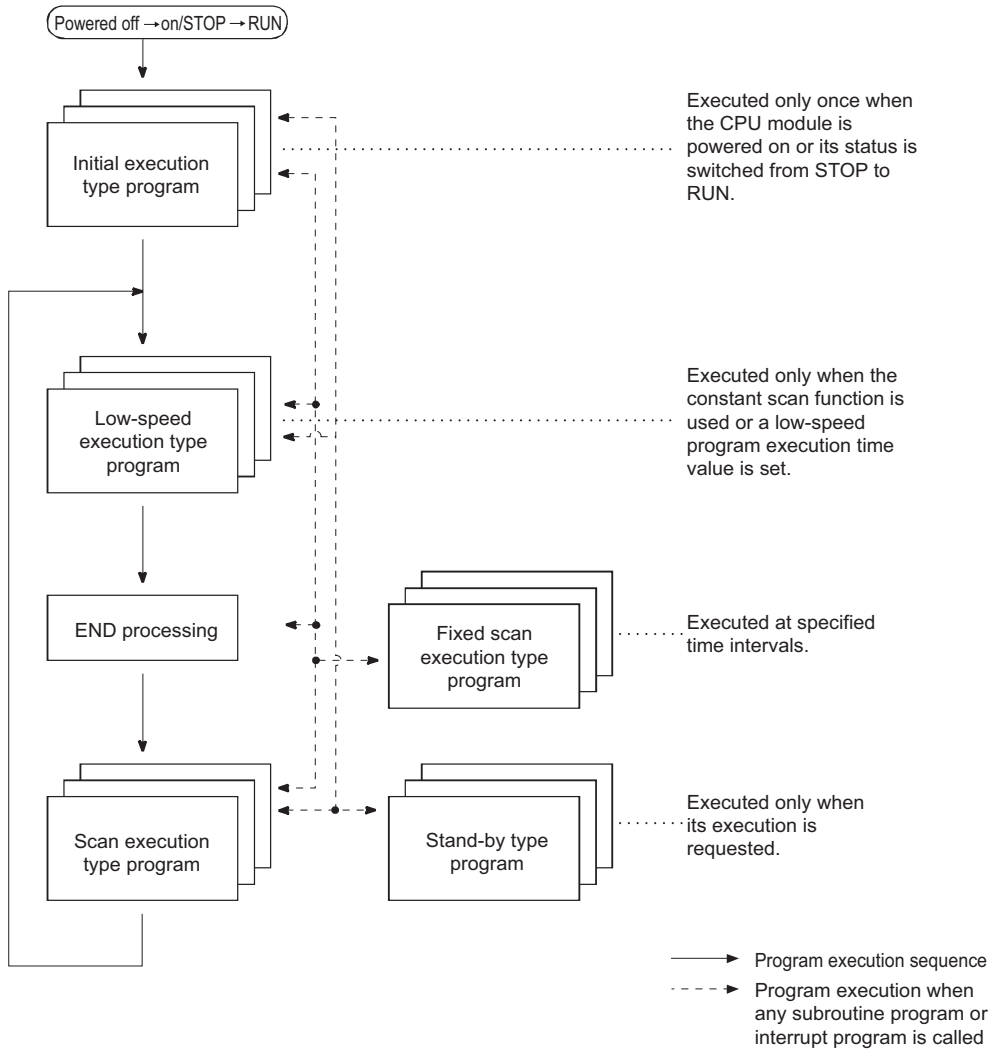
Powered off → on/STOP → RUN

Initial execution type program

Executed only once when the CPU module is powered on or its status is switched from STOP to RUN.

Low-speed execution type program

Executed only when the constant scan function is used or a low-speed program execution time value is set.

END processing

Fixed scan execution type program

Executed at specified time intervals.

Scan execution type program

Stand-by type program

Executed only when its execution is requested.

Program execution sequence

Program execution when any subroutine program or interrupt program is called